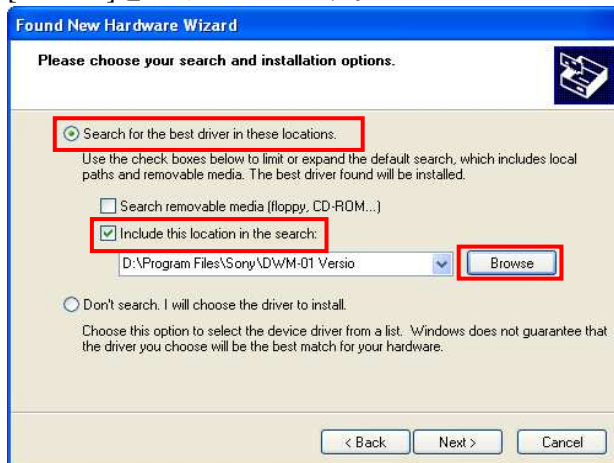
Found New Hardware Wizard

Please choose your search and installation options.

Search for the best driver in these locations.

Use the check boxes below to limit or expand the default search, which includes local paths and removable media. The best driver found will be installed.

Search removable media (floppy, CD-ROM...)

Include this location in the search:

D:\Program Files\Sony\DWM-01 Versio

Browse

Don't search. I will choose the driver to install.

Choose this option to select the device driver from a list. Windows does not guarantee that the driver you choose will be the best match for your hardware.

< Back

Next >

Cancel